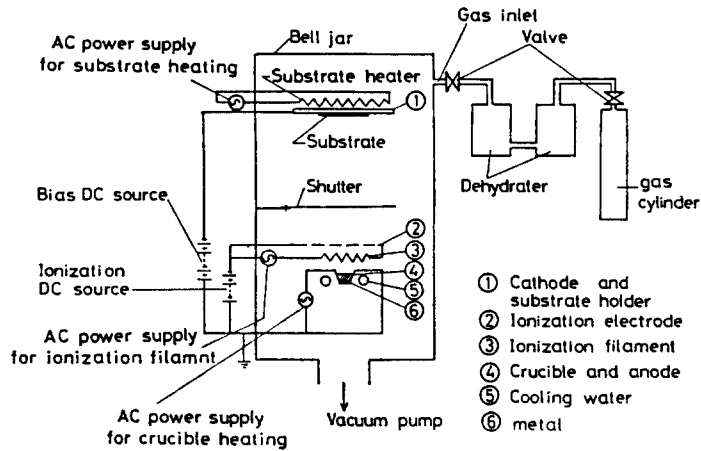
Gas inlet

Valve

Bell jar

AC power supply for substrate heating

Substrate heater

①

Substrate

Dehydrater

gas cylinder

Shutter

Bias DC source

②

③

Ionization DC source

④

⑤

⑥

AC power supply for ionization filamnt

AC power supply for crucible heating

Vacuum pump

① Cathode and substrate holder
② Ionization electrode
③ Ionization filament
④ Crucible and anode
⑤ Cooling water
⑥ metal